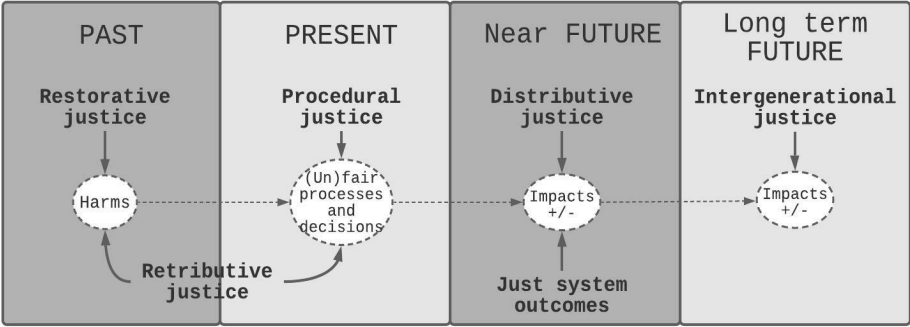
PAST

Restorative justice

Harms

PRESENT

Procedural justice

(Un)fair processes and decisions

Retributive justice

Near FUTURE

Distributive justice

Impacts +/-

Just system outcomes

Long term FUTURE

Intergenerational justice

Impacts +/-